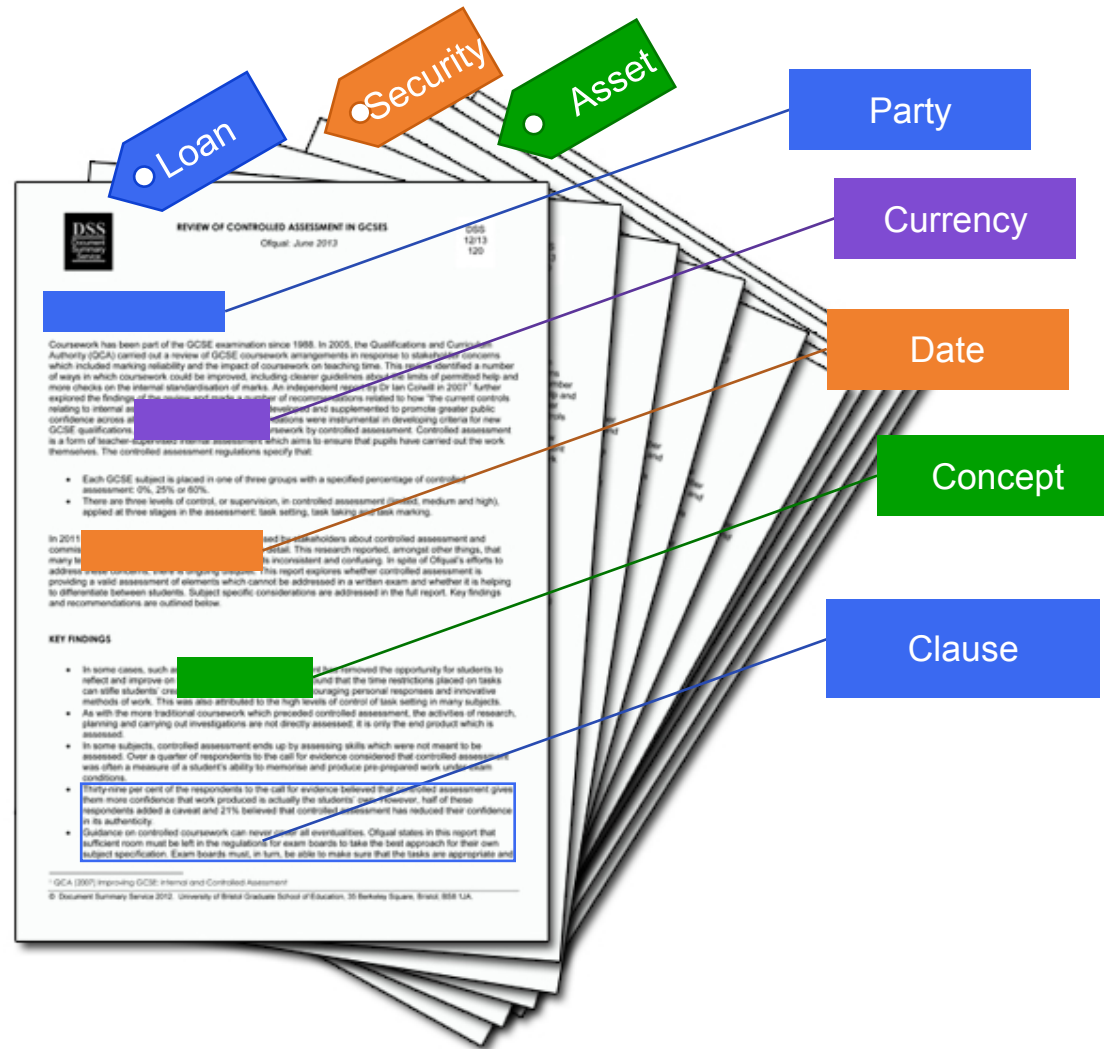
Loan

Security

Asset

Party

Currency

Date

Concept

Clause

DSS Document Summary Service

REVIEW OF CONTROLLED ASSESSMENT IN GCSES

Ofqual: June 2013

DSS
12/13
120

Coursework has been part of the GCSE examination since 1988. In 2005, the Qualifications and Curriculum Authority (QCA) carried out a review of GCSE coursework arrangements in response to stakeholder concerns which included marking reliability and the impact of coursework on teaching time. This review identified a number of ways in which coursework could be improved, including clearer guidelines about the limits of permitted help and more checks on the internal standardisation of marks. An independent report by Dr Ian Colwill in 2007¹ further explored the findings of the review and made a number of recommendations related to how "the current controls relating to internal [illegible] and supplemented to promote greater public confidence across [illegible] were instrumental in developing criteria for new GCSE qualifications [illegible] by controlled assessment. Controlled assessment is a form of teacher-supervised internal assessment which aims to ensure that pupils have carried out the work themselves. The controlled assessment regulations specify that:

• Each GCSE subject is placed in one of three groups with a specified percentage of controlled assessment: 0%, 25% or 60%.
• There are three levels of control, or supervision, in controlled assessment (limited, medium and high), applied at three stages in the assessment: task setting, task taking and task marking.

In 2011 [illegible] by stakeholders about controlled assessment and commis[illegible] detail. This research reported, amongst other things, that many te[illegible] inconsistent and confusing. In spite of Ofqual's efforts to address these concerns, there is ongoing disquiet. This report explores whether controlled assessment is providing a valid assessment of elements which cannot be addressed in a written exam and whether it is helping to differentiate between students. Subject specific considerations are addressed in the full report. Key findings and recommendations are outlined below.

KEY FINDINGS

• In some cases, such a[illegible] removed the opportunity for students to reflect and improve on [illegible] found that the time restrictions placed on tasks can stifle students' cre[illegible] couraging personal responses and innovative methods of work. This was also attributed to the high levels of control of task setting in many subjects.
• As with the more traditional coursework which preceded controlled assessment, the activities of research, planning and carrying out investigations are not directly assessed; it is only the end product which is assessed.
• In some subjects, controlled assessment ends up by assessing skills which were not meant to be assessed. Over a quarter of respondents to the call for evidence considered that controlled assessment was often a measure of a student's ability to memorise and produce pre-prepared work under exam conditions.
• Thirty-nine per cent of the respondents to the call for evidence believed that controlled assessment gives them more confidence that work produced is actually the students' own. However, half of these respondents added a caveat and 21% believed that controlled assessment has reduced their confidence in its authenticity.
• Guidance on controlled coursework can never cover all eventualities. Ofqual states in this report that sufficient room must be left in the regulations for exam boards to take the best approach for their own subject specification. Exam boards must, in turn, be able to make sure that the tasks are appropriate and

¹ QCA (2007) Improving GCSE: Internal and Controlled Assessment

© Document Summary Service 2012. University of Bristol Graduate School of Education, 35 Berkeley Square, Bristol, BS8 1JA.